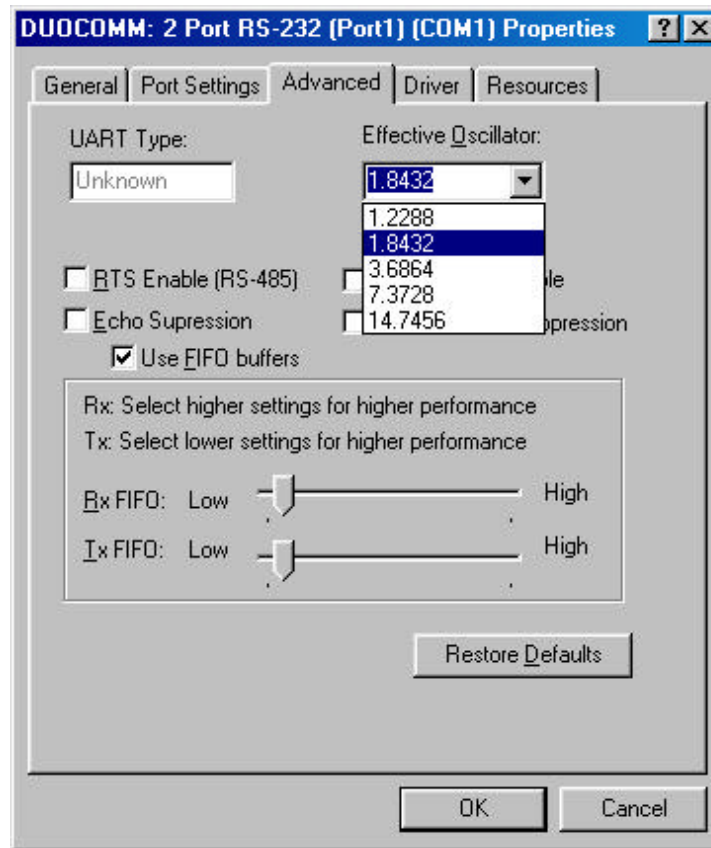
DUOCOMM: 2 Port RS-232 (Port1) (COM1) Properties ? X

General | Port Settings | Advanced | Driver | Resources

UART Type:
Unknown

Effective Oscillator:
1.8432

1.2288
1.8432
3.6864
7.3728
14.7456

RTS Enable (RS-485)
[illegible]le
Echo Supression
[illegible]ppression
Use FIFO buffers

Rx: Select higher settings for higher performance
Tx: Select lower settings for higher performance

Rx FIFO: Low High
Tx FIFO: Low High

Restore Defaults

OK
Cancel